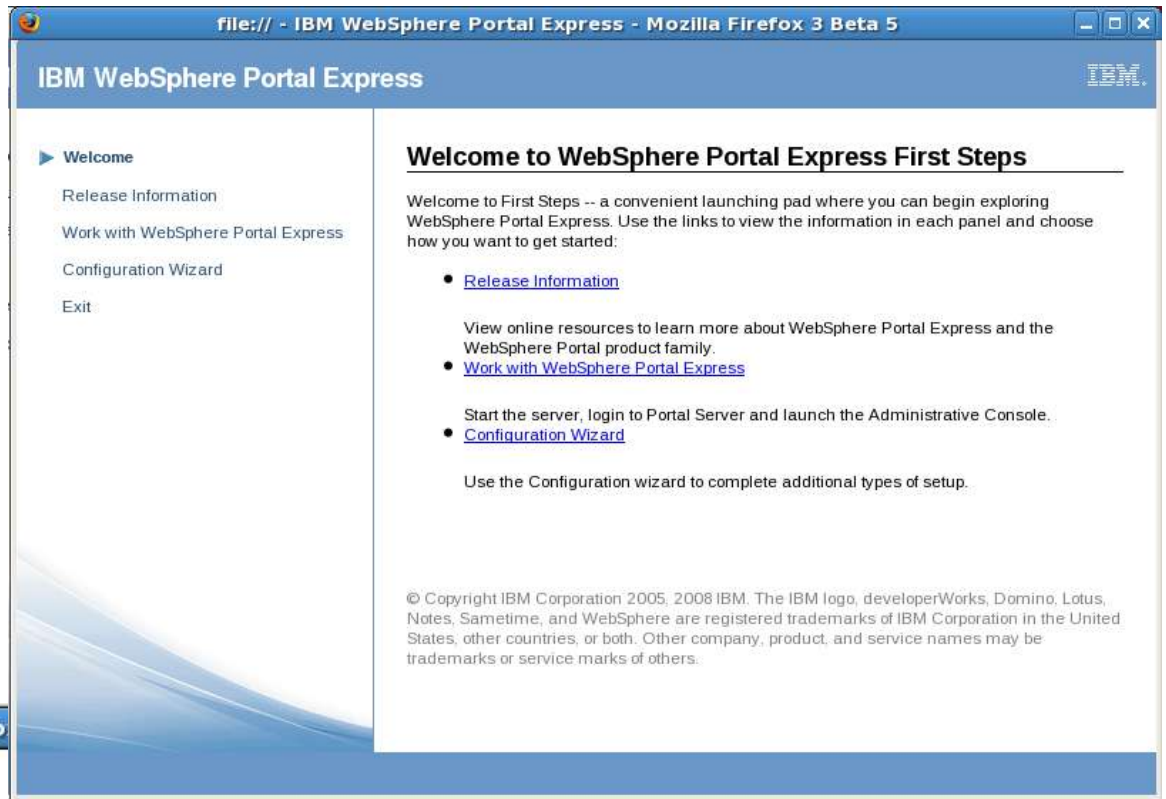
file:// - IBM WebSphere Portal Express - Mozilla Firefox 3 Beta 5

IBM WebSphere Portal Express

IBM.

Welcome

Release Information

Work with WebSphere Portal Express

Configuration Wizard

Exit

Welcome to WebSphere Portal Express First Steps

Welcome to First Steps -- a convenient launching pad where you can begin exploring WebSphere Portal Express. Use the links to view the information in each panel and choose how you want to get started:

- Release Information

View online resources to learn more about WebSphere Portal Express and the WebSphere Portal product family.

- Work with WebSphere Portal Express

Start the server, login to Portal Server and launch the Administrative Console.

- Configuration Wizard

Use the Configuration wizard to complete additional types of setup.

© Copyright IBM Corporation 2005, 2008 IBM. The IBM logo, developerWorks, Domino, Lotus, Notes, Sametime, and WebSphere are registered trademarks of IBM Corporation in the United States, other countries, or both. Other company, product, and service names may be trademarks or service marks of others.